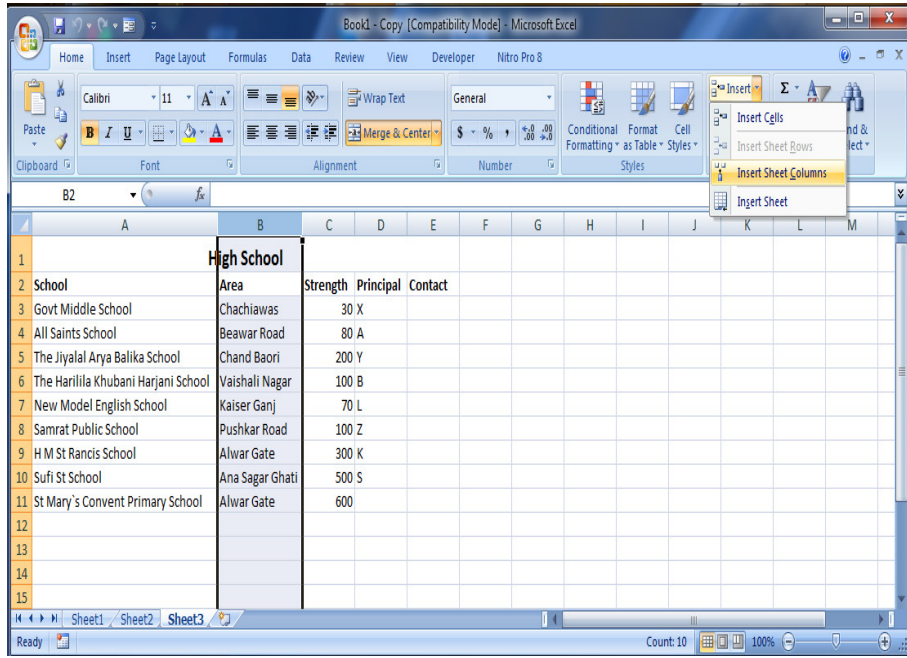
Book1 - Copy [Compatibility Mode] - Microsoft Excel

Home Insert Page Layout Formulas Data Review View Developer Nitro Pro 8

Paste
Clipboard
Calibri 11
B I U
Font
Wrap Text
Merge & Center
Alignment
General
$ % ,
Number
Conditional Formatting
Format as Table
Cell Styles
Styles
Insert
Insert Cells
Insert Sheet Rows
Insert Sheet Columns
Insert Sheet
nd &
lect

B2

| | A | B | C | D | E | F | G | H | I | J | K | L | M |
|---|---|---|---|---|---|---|---|---|---|---|---|---|---|
| 1 | | High School | | | | | | | | | | | |
| 2 | School | Area | Strength | Principal | Contact | | | | | | | | |
| 3 | Govt Middle School | Chachiawas | 30 | X | | | | | | | | | |
| 4 | All Saints School | Beawar Road | 80 | A | | | | | | | | | |
| 5 | The Jiyalal Arya Balika School | Chand Baori | 200 | Y | | | | | | | | | |
| 6 | The Harilila Khubani Harjani School | Vaishali Nagar | 100 | B | | | | | | | | | |
| 7 | New Model English School | Kaiser Ganj | 70 | L | | | | | | | | | |
| 8 | Samrat Public School | Pushkar Road | 100 | Z | | | | | | | | | |
| 9 | H M St Rancis School | Alwar Gate | 300 | K | | | | | | | | | |
| 10 | Sufi St School | Ana Sagar Ghati | 500 | S | | | | | | | | | |
| 11 | St Mary`s Convent Primary School | Alwar Gate | 600 | | | | | | | | | | |
| 12 | | | | | | | | | | | | | |
| 13 | | | | | | | | | | | | | |
| 14 | | | | | | | | | | | | | |
| 15 | | | | | | | | | | | | | |

Sheet1 Sheet2 Sheet3

Ready Count: 10 100%